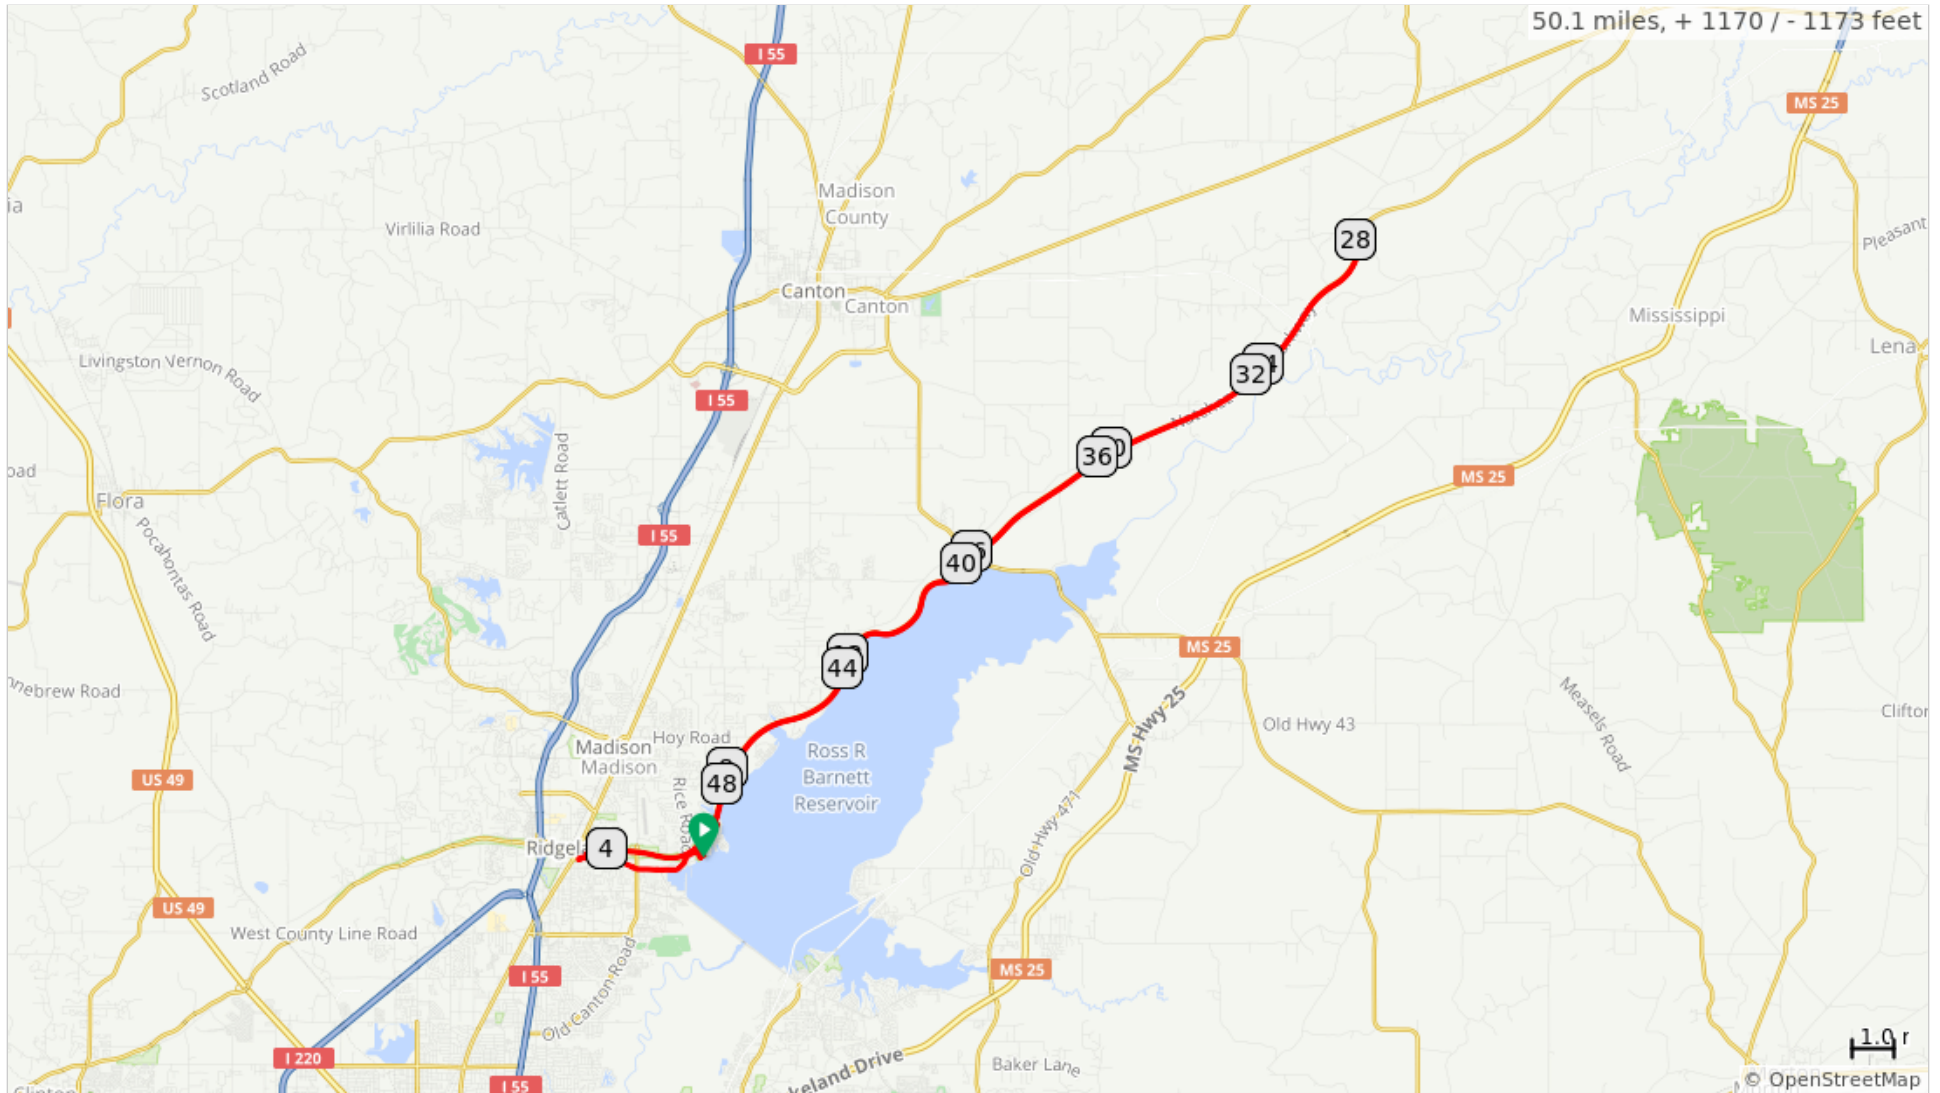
50.1 miles, + 1170 / - 1173 feet

I 55
Scotland Road
MS 25
ia
Madison County
Virlilia Road
28
Pleasant
Canton
Canton
Mississippi
Lena
Livingston Vernon Road
I 55
32
36
oad
Flora
Catlett Road
MS 25
I 55
Pocahontas Road
40
MS 25
44
nebrew Road
Hoy Road
Madison
Madison
MS Hwy 25
Old Hwy 43
Measels Road
Clifton
US 49
Ross R Barnett Reservoir
48
Rice Road
Ridgel
4
Old Hwy 471
US 49
West County Line Road
I 55
Old Canton Road
MS 25
1.0
I 220
I 55
Lakeland Drive
Baker Lane
© OpenStreetMap